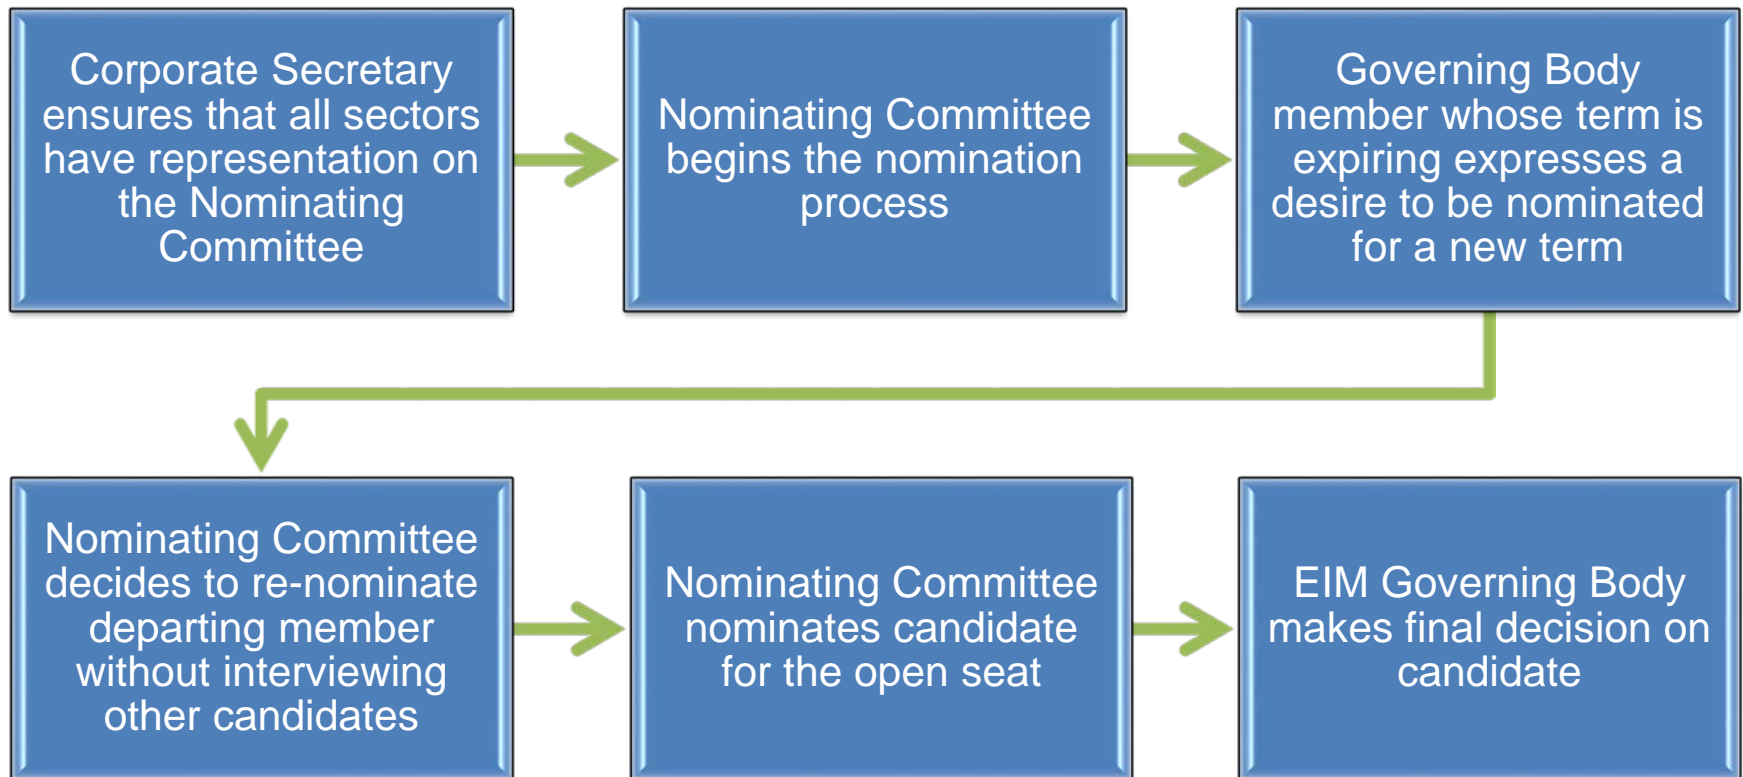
Corporate Secretary ensures that all sectors have representation on the Nominating Committee

Nominating Committee begins the nomination process

Governing Body member whose term is expiring expresses a desire to be nominated for a new term

Nominating Committee decides to re-nominate departing member without interviewing other candidates

Nominating Committee nominates candidate for the open seat

EIM Governing Body makes final decision on candidate